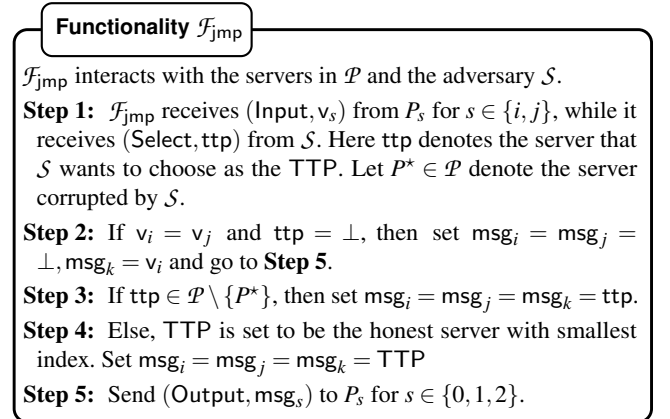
Functionality $\mathcal{F}_{\mathsf{jmp}}$

$\mathcal{F}_{\mathsf{jmp}}$ interacts with the servers in $\mathcal{P}$ and the adversary $\mathcal{S}$.

**Step 1:** $\mathcal{F}_{\mathsf{jmp}}$ receives $(\mathsf{Input}, \mathsf{v}_s)$ from $P_s$ for $s \in \{i, j\}$, while it receives $(\mathsf{Select}, \mathtt{ttp})$ from $\mathcal{S}$. Here $\mathtt{ttp}$ denotes the server that $\mathcal{S}$ wants to choose as the $\mathsf{TTP}$. Let $P^{\star} \in \mathcal{P}$ denote the server corrupted by $\mathcal{S}$.

**Step 2:** If $\mathsf{v}_i = \mathsf{v}_j$ and $\mathtt{ttp} = \perp$, then set $\mathsf{msg}_i = \mathsf{msg}_j = \perp, \mathsf{msg}_k = \mathsf{v}_i$ and go to **Step 5**.

**Step 3:** If $\mathtt{ttp} \in \mathcal{P} \setminus \{P^{\star}\}$, then set $\mathsf{msg}_i = \mathsf{msg}_j = \mathsf{msg}_k = \mathtt{ttp}$.

**Step 4:** Else, $\mathsf{TTP}$ is set to be the honest server with smallest index. Set $\mathsf{msg}_i = \mathsf{msg}_j = \mathsf{msg}_k = \mathsf{TTP}$

**Step 5:** Send $(\mathsf{Output}, \mathsf{msg}_s)$ to $P_s$ for $s \in \{0, 1, 2\}$.